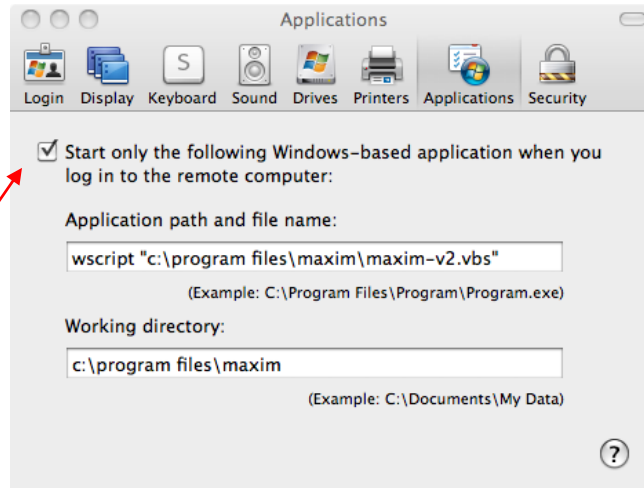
Applications

Login Display Keyboard Sound Drives Printers Applications Security

Start only the following Windows-based application when you log in to the remote computer:

Application path and file name:

wscript "c:\program files\maxim\maxim-v2.vbs"

(Example: C:\Program Files\Program\Program.exe)

Working directory:

c:\program files\maxim

(Example: C:\Documents\My Data)

?